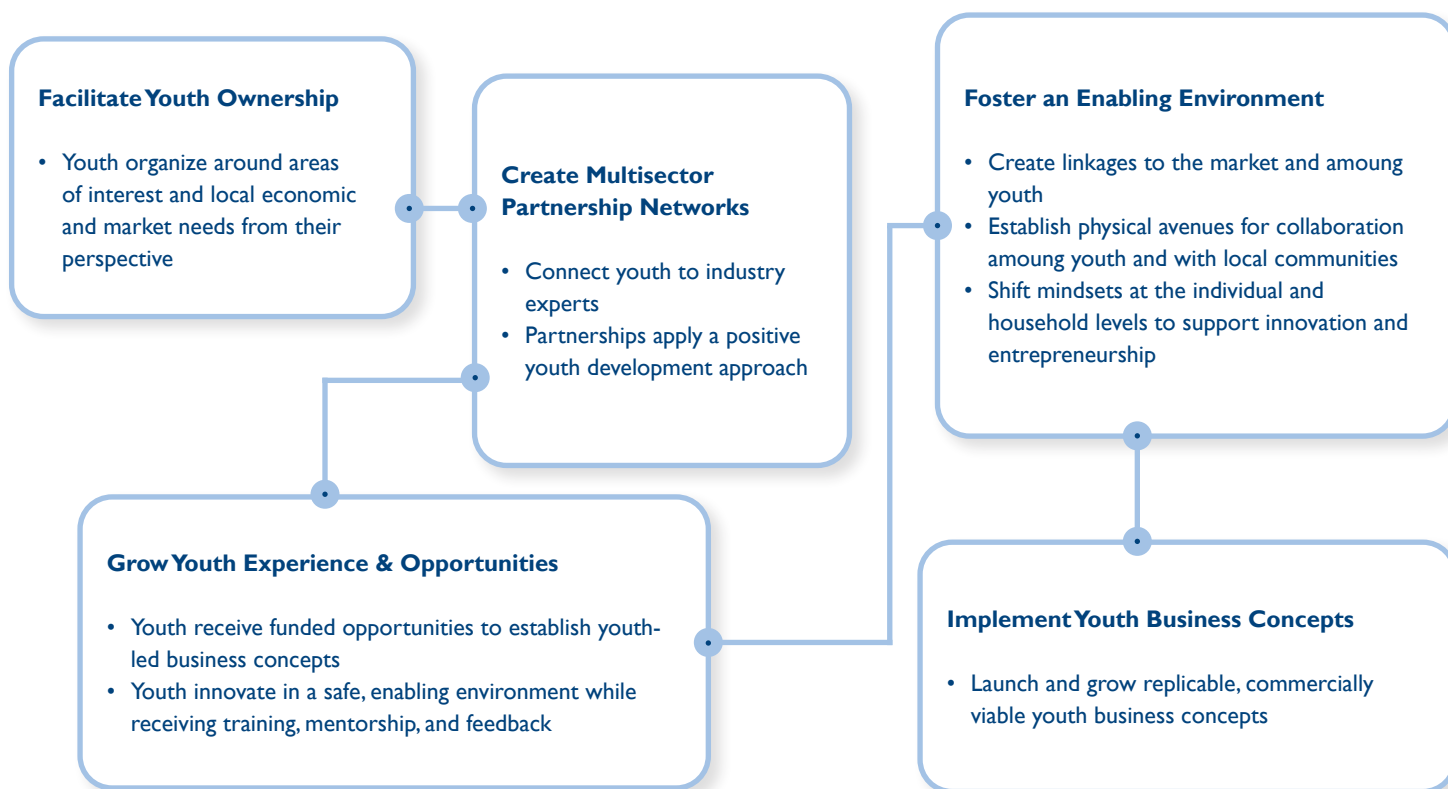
Facilitate Youth Ownership

• Youth organize around areas of interest and local economic and market needs from their perspective

Create Multisector Partnership Networks

• Connect youth to industry experts
• Partnerships apply a positive youth development approach

Foster an Enabling Environment

• Create linkages to the market and amoung youth
• Establish physical avenues for collaboration amoung youth and with local communities
• Shift mindsets at the individual and household levels to support innovation and entrepreneurship

Grow Youth Experience & Opportunities

• Youth receive funded opportunities to establish youth-led business concepts
• Youth innovate in a safe, enabling environment while receiving training, mentorship, and feedback

Implement Youth Business Concepts

• Launch and grow replicable, commercially viable youth business concepts